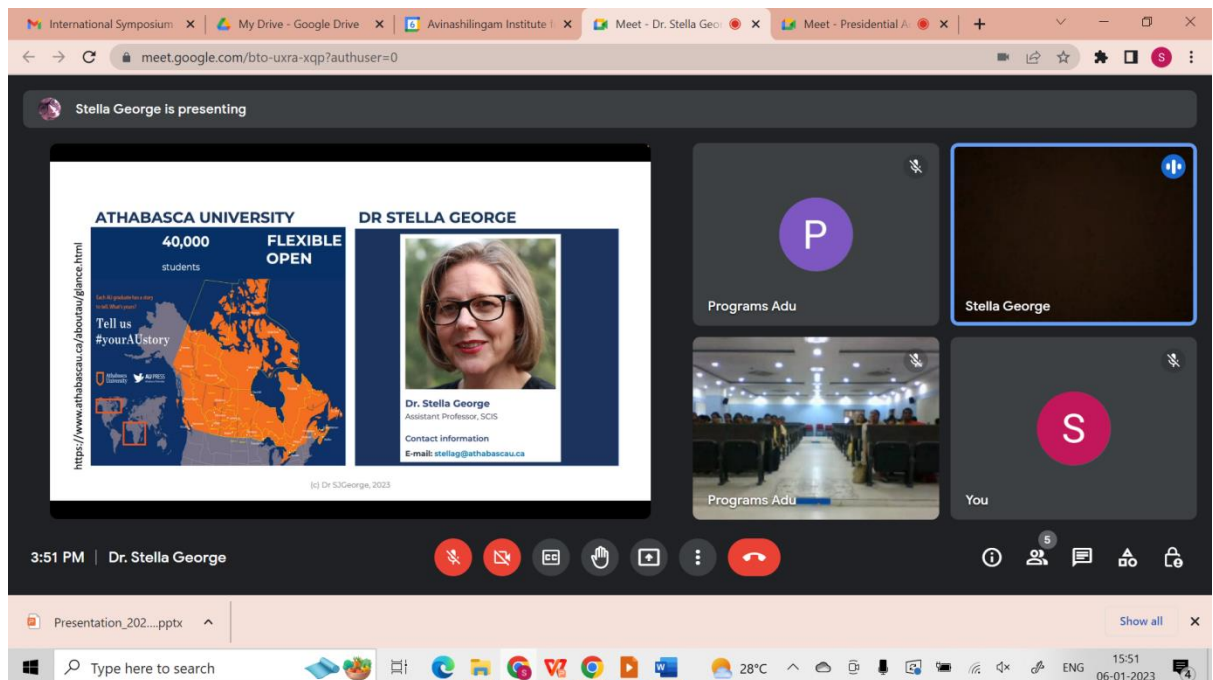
International Symposium ×
My Drive - Google Drive ×
Avinashilingam Institute ×
Meet - Dr. Stella Geor ×
Meet - Presidential A ×
+

meet.google.com/bto-uxra-xqp?authuser=0

Stella George is presenting

ATHABASCA UNIVERSITY
40,000 students
FLEXIBLE OPEN
https://www.athabascau.ca/aboutau/glance.html
Each AU graduate has a story to tell. What's yours?
Tell us #yourAUstory
Athabasca University
AU PRESS

DR STELLA GEORGE
Dr. Stella George
Assistant Professor, SCIS
Contact information
E-mail: stellag@athabascau.ca

(c) Dr SJGeorge, 2023

P
Programs Adu
Stella George
Programs Adu
S
You

3:51 PM | Dr. Stella George

5

Presentation_202....pptx

Show all ×

Type here to search
28°C
ENG
15:51
06-01-2023
4